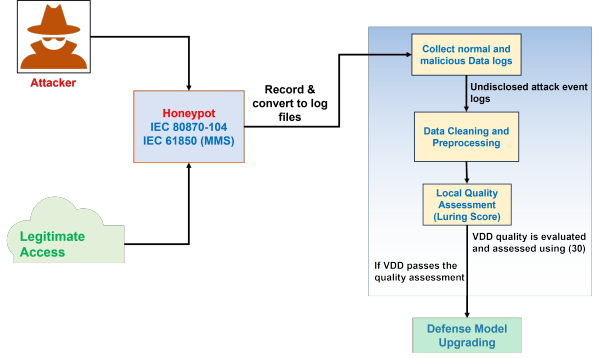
Attacker

Honeypot
IEC 80870-104
IEC 61850 (MMS)

Legitimate Access

Record & convert to log files

Collect normal and malicious Data logs

Undisclosed attack event logs

Data Cleaning and Preprocessing

Local Quality Assessment (Luring Score)

VDD quality is evaluated and assessed using (30)

If VDD passes the quality assessment

Defense Model Upgrading